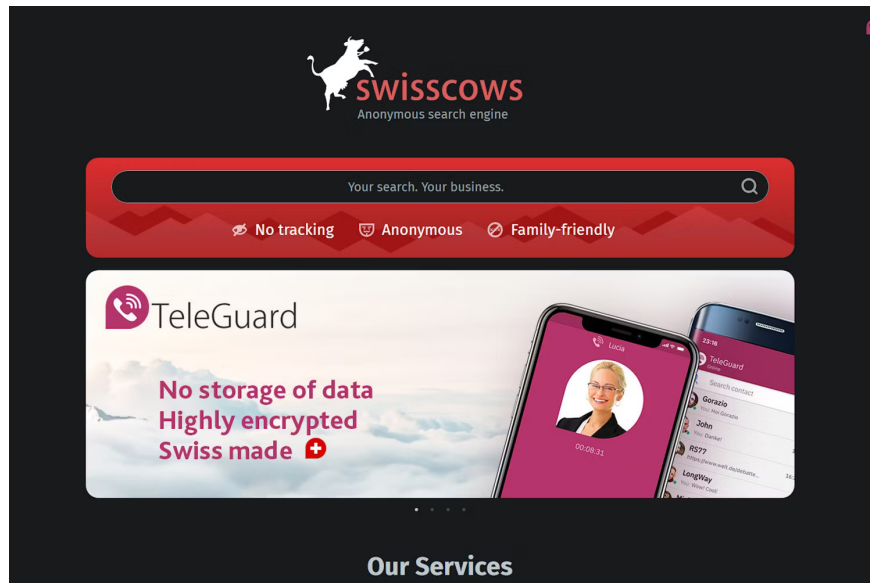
swisscows
Anonymous search engine

Your search. Your business.

No tracking Anonymous Family-friendly

TeleGuard

No storage of data
Highly encrypted
Swiss made

Lucia
00:08:31

23:18
TeleGuard
Search contact
Gorazio
John
RS77
LongWay

Our Services